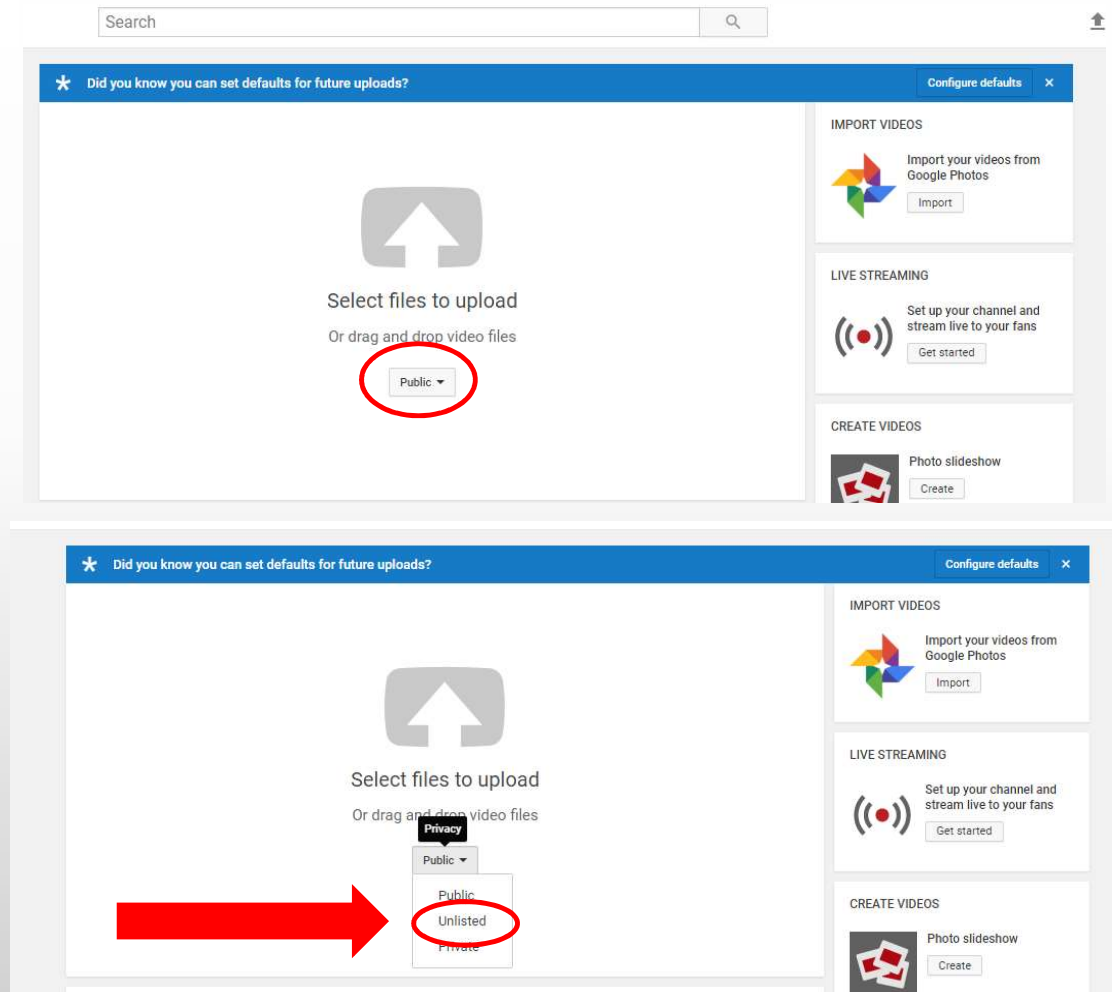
Search

Did you know you can set defaults for future uploads?

Configure defaults

×

Select files to upload

Or drag and drop video files

Public

IMPORT VIDEOS

Import your videos from Google Photos

Import

LIVE STREAMING

Set up your channel and stream live to your fans

Get started

CREATE VIDEOS

Photo slideshow

Create

Did you know you can set defaults for future uploads?

Configure defaults

×

Select files to upload

Or drag and drop video files

Privacy

Public

Public

Unlisted

Private

IMPORT VIDEOS

Import your videos from Google Photos

Import

LIVE STREAMING

Set up your channel and stream live to your fans

Get started

CREATE VIDEOS

Photo slideshow

Create